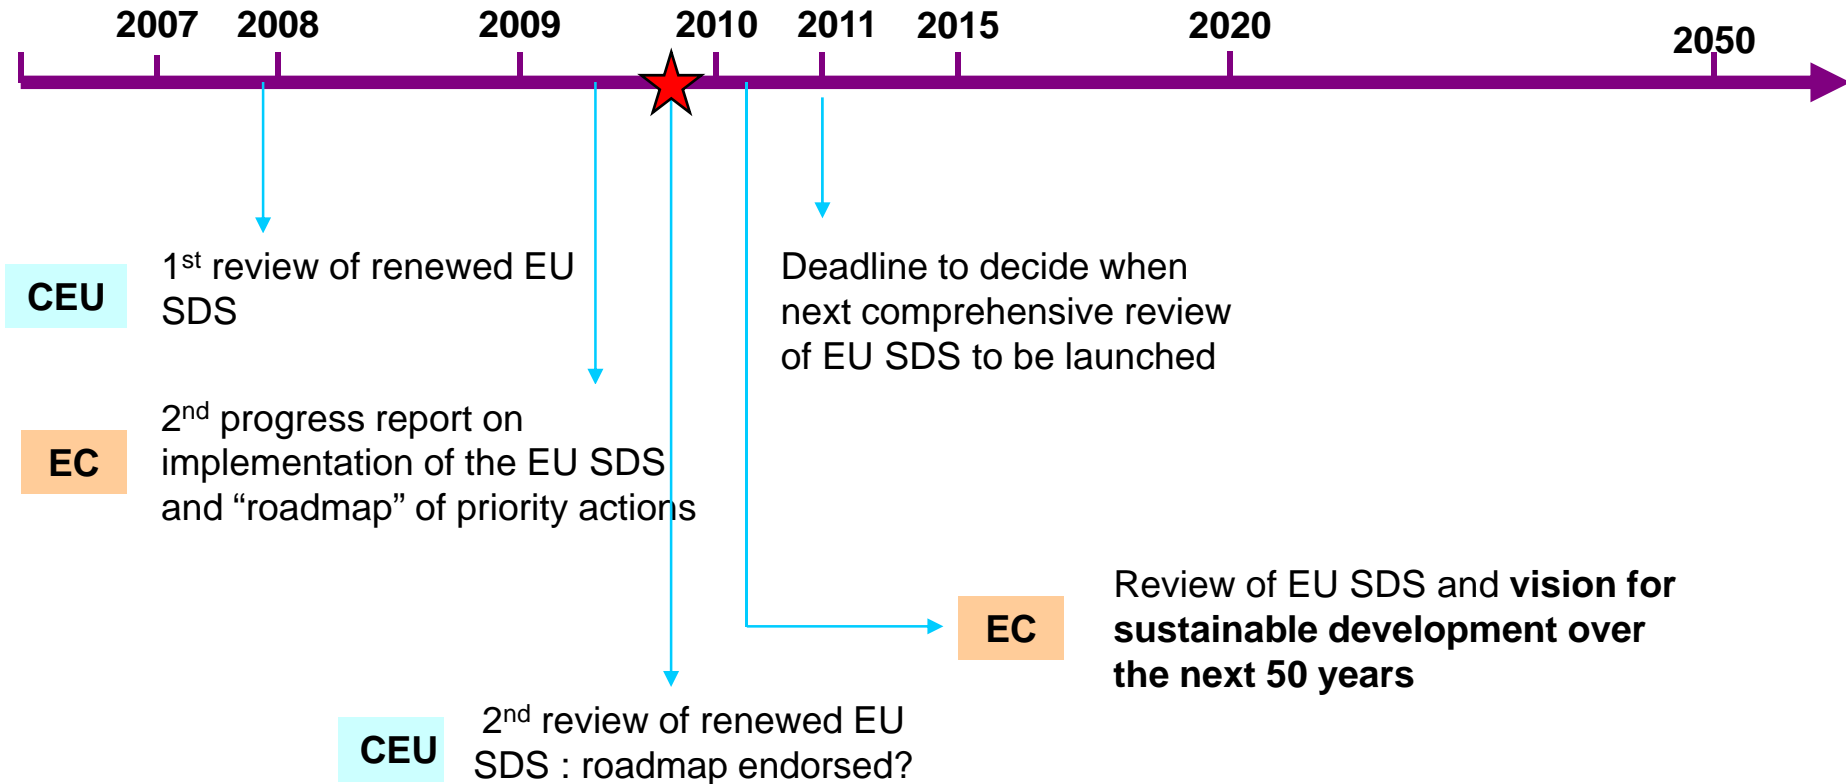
2007 2008 2009 2010 2011 2015 2020 2050

CEU

1$^{st}$ review of renewed EU SDS

Deadline to decide when next comprehensive review of EU SDS to be launched

EC

2$^{nd}$ progress report on implementation of the EU SDS and “roadmap” of priority actions

EC

Review of EU SDS and **vision for sustainable development over the next 50 years**

CEU

2$^{nd}$ review of renewed EU SDS : roadmap endorsed?